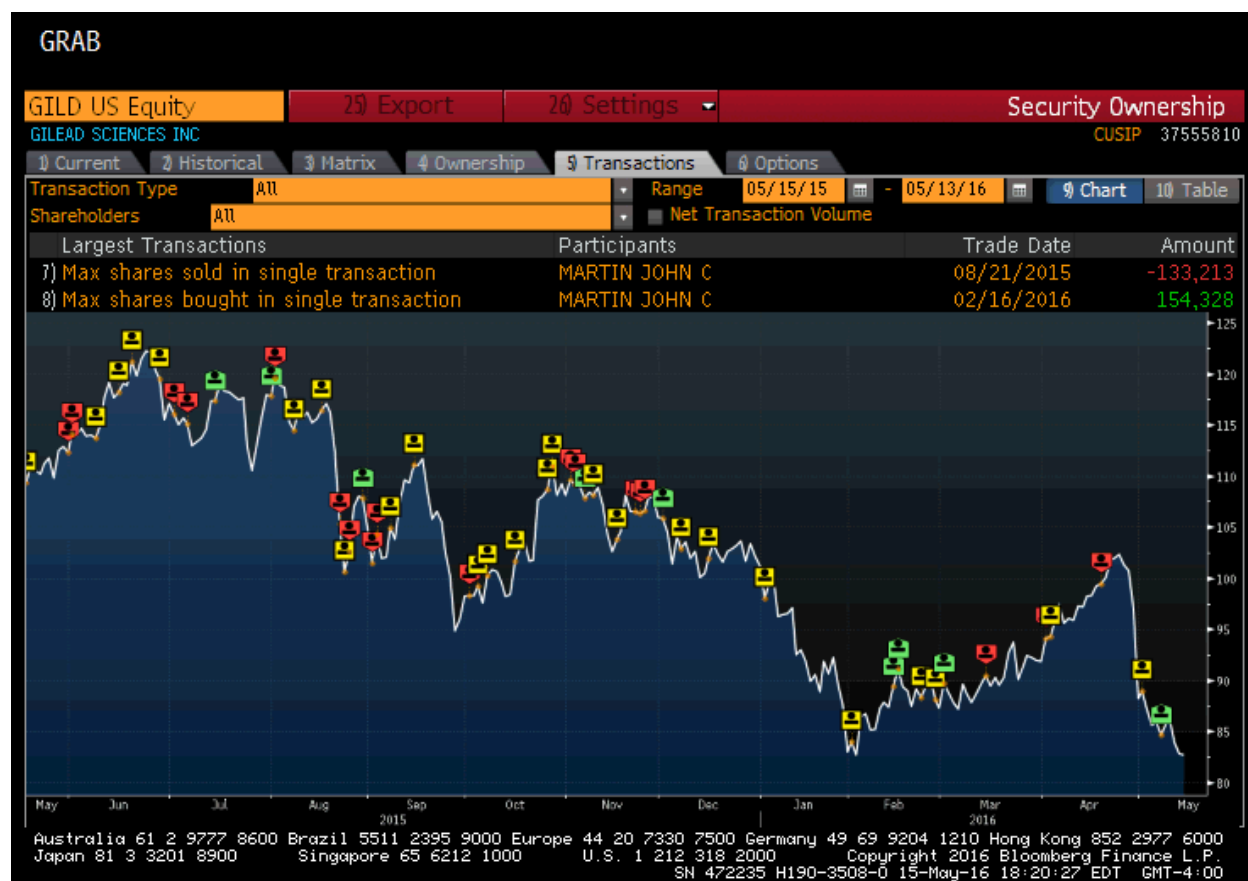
GRAB

GILD US Equity | 25) Export | 26) Settings | Security Ownership

GILEAD SCIENCES INC

CUSIP 37555810

1) Current | 2) Historical | 3) Matrix | 4) Ownership | 5) Transactions | 6) Options

Transaction Type: All

Range: 05/15/15 - 05/13/16

9) Chart | 10) Table

Shareholders: All

Net Transaction Volume

| Largest Transactions | Participants | Trade Date | Amount |
|---|---|---|---|
| 7) Max shares sold in single transaction | MARTIN JOHN C | 08/21/2015 | -133,213 |
| 8) Max shares bought in single transaction | MARTIN JOHN C | 02/16/2016 | 154,328 |

125
120
115
110
105
100
95
90
85
80

May Jun Jul Aug Sep Oct Nov Dec Jan Feb Mar Apr May
2015 2016

Australia 61 2 9777 8600 Brazil 5511 2395 9000 Europe 44 20 7330 7500 Germany 49 69 9204 1210 Hong Kong 852 2977 6000
Japan 81 3 3201 8900 Singapore 65 6212 1000 U.S. 1 212 318 2000 Copyright 2016 Bloomberg Finance L.P.
SN 472235 H190-3508-0 15-May-16 18:20:27 EDT GMT-4:00